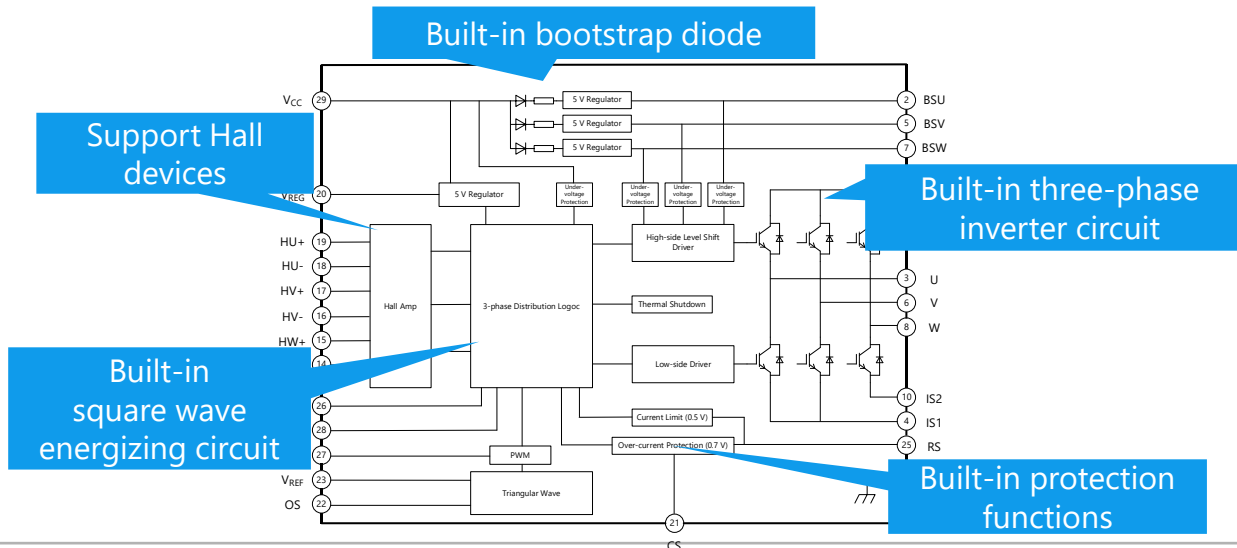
Built-in bootstrap diode

Support Hall devices

Built-in three-phase inverter circuit

Built-in square wave energizing circuit

Built-in protection functions

$V_{CC}$ 29

5 V Regulator

5 V Regulator

5 V Regulator

2 BSU

5 BSV

7 BSW

$V_{REG}$ 20

5 V Regulator

Under-voltage Protection

Under-voltage Protection

Under-voltage Protection

Under-voltage Protection

HU+ 19

HU- 18

HV+ 17

HV- 16

HW+ 15

14

Hall Amp

3-phase Distribution Logoc

High-side Level Shift Driver

Thermal Shutdown

Low-side Driver

3 U

6 V

8 W

10 IS2

4 IS1

25 RS

26

28

27

$V_{REF}$ 23

OS 22

PWM

Triangular Wave

Current Limit (0.5 V)

Over-current Protection (0.7 V)

21

CS